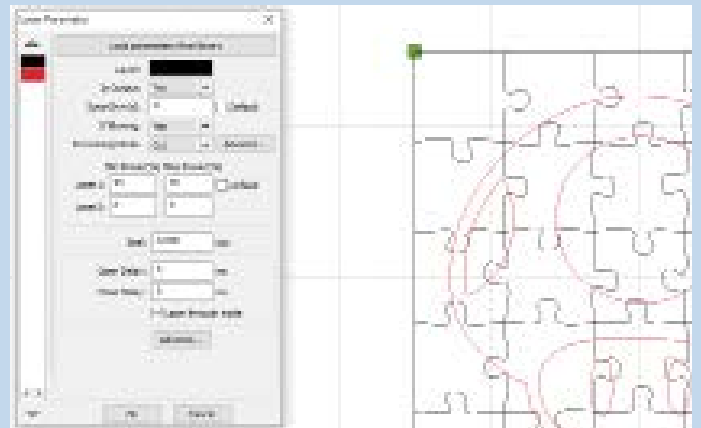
Layer Parameter

Load parameter from library

Layer:

Is Output: Yes

Speed(mm/s): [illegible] Default

If Blowing: Yes

Processing Mode: Cut Advanced

Min Power(%) Max Power(%)

Laser1: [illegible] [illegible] Linkage

Laser2: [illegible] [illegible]

Seal: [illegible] mm

Open Delay: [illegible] ms

Close Delay: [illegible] ms

Laser through mode

Advanced

OK Cancel